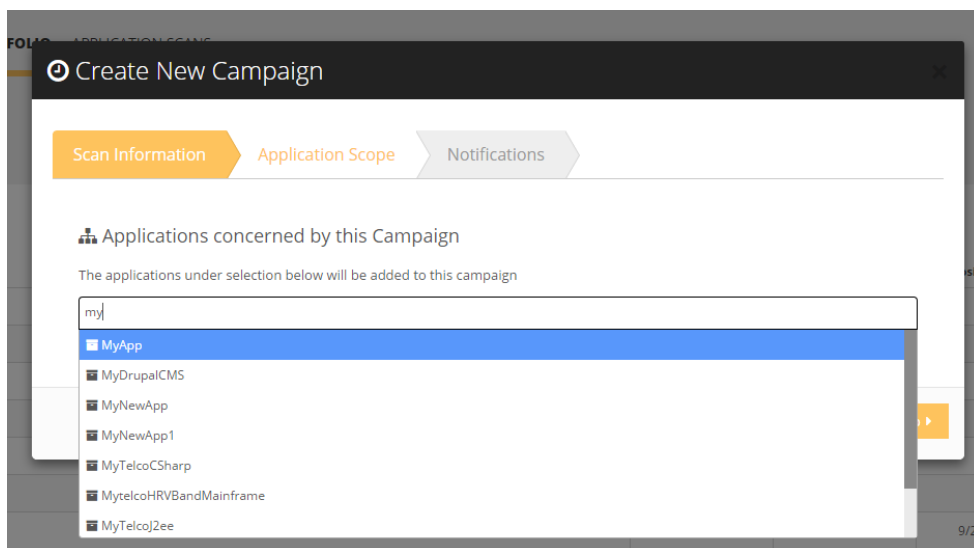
FOLIO APPLICATION SCANS

Create New Campaign

×

Scan Information

Application Scope

Notifications

Applications concerned by this Campaign

The applications under selection below will be added to this campaign

my

MyApp

MyDrupalCMS

MyNewApp

MyNewApp1

MyTelcoCSharp

MytelcoHRVBandMainframe

MyTelcoJ2ee

9/2